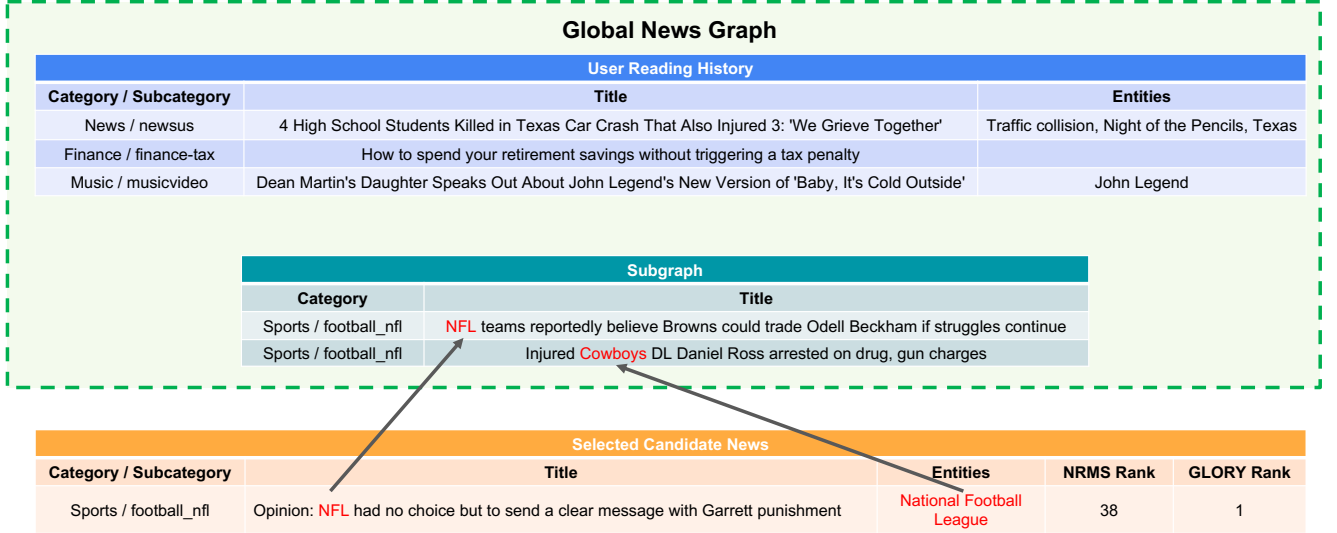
Global News Graph

User Reading History

| Category / Subcategory | Title | Entities |
|---|---|---|
| News / newsus | 4 High School Students Killed in Texas Car Crash That Also Injured 3: 'We Grieve Together' | Traffic collision, Night of the Pencils, Texas |
| Finance / finance-tax | How to spend your retirement savings without triggering a tax penalty | |
| Music / musicvideo | Dean Martin's Daughter Speaks Out About John Legend's New Version of 'Baby, It's Cold Outside' | John Legend |

Subgraph

| Category | Title |
|---|---|
| Sports / football_nfl | NFL teams reportedly believe Browns could trade Odell Beckham if struggles continue |
| Sports / football_nfl | Injured Cowboys DL Daniel Ross arrested on drug, gun charges |

Selected Candidate News

| Category / Subcategory | Title | Entities | NRMS Rank | GLORY Rank |
|---|---|---|---|---|
| Sports / football_nfl | Opinion: NFL had no choice but to send a clear message with Garrett punishment | National Football League | 38 | 1 |